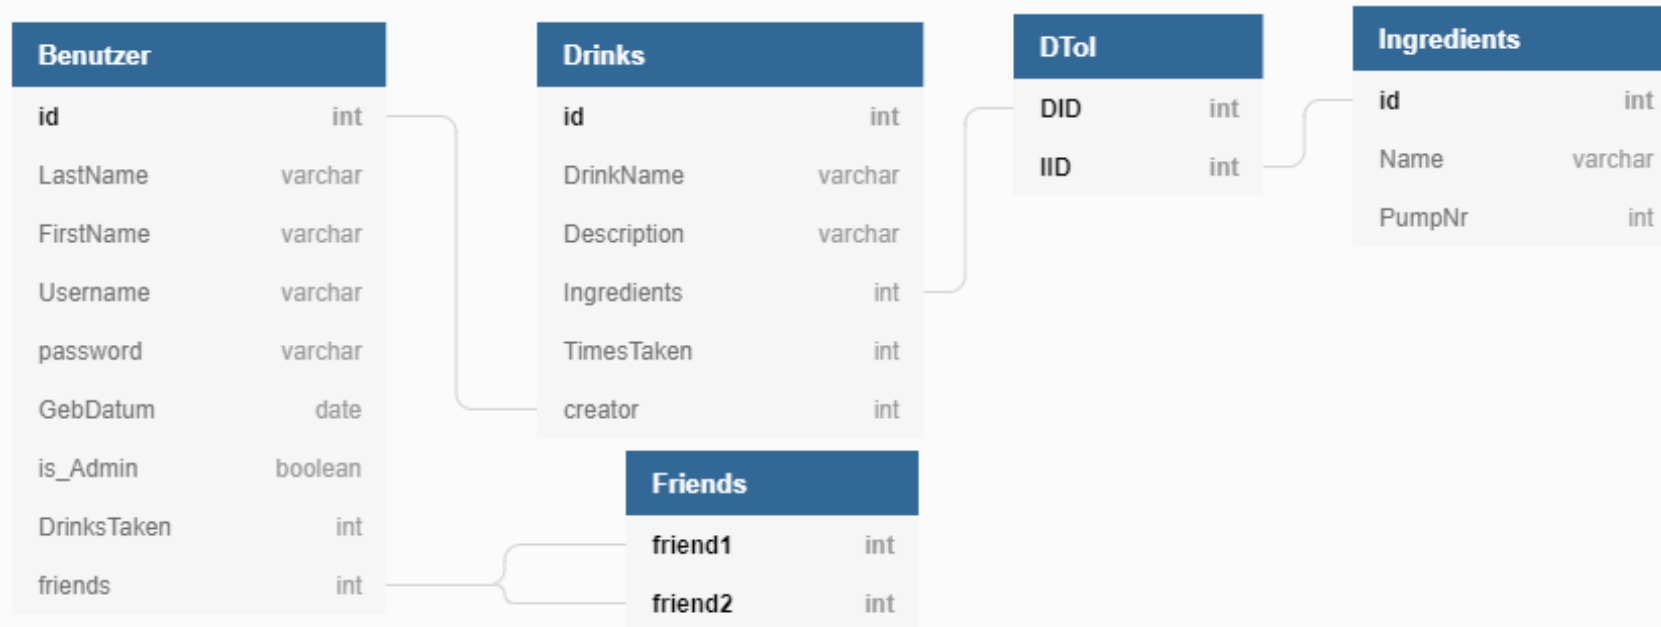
| Benutzer | |
|---|---|
| id | int |
| LastName | varchar |
| FirstName | varchar |
| Username | varchar |
| password | varchar |
| GebDatum | date |
| is_Admin | boolean |
| DrinksTaken | int |
| friends | int |

| Drinks | |
|---|---|
| id | int |
| DrinkName | varchar |
| Description | varchar |
| Ingredients | int |
| TimesTaken | int |
| creator | int |

| DToI | |
|---|---|
| DID | int |
| IID | int |

| Ingredients | |
|---|---|
| id | int |
| Name | varchar |
| PumpNr | int |

| Friends | |
|---|---|
| friend1 | int |
| friend2 | int |